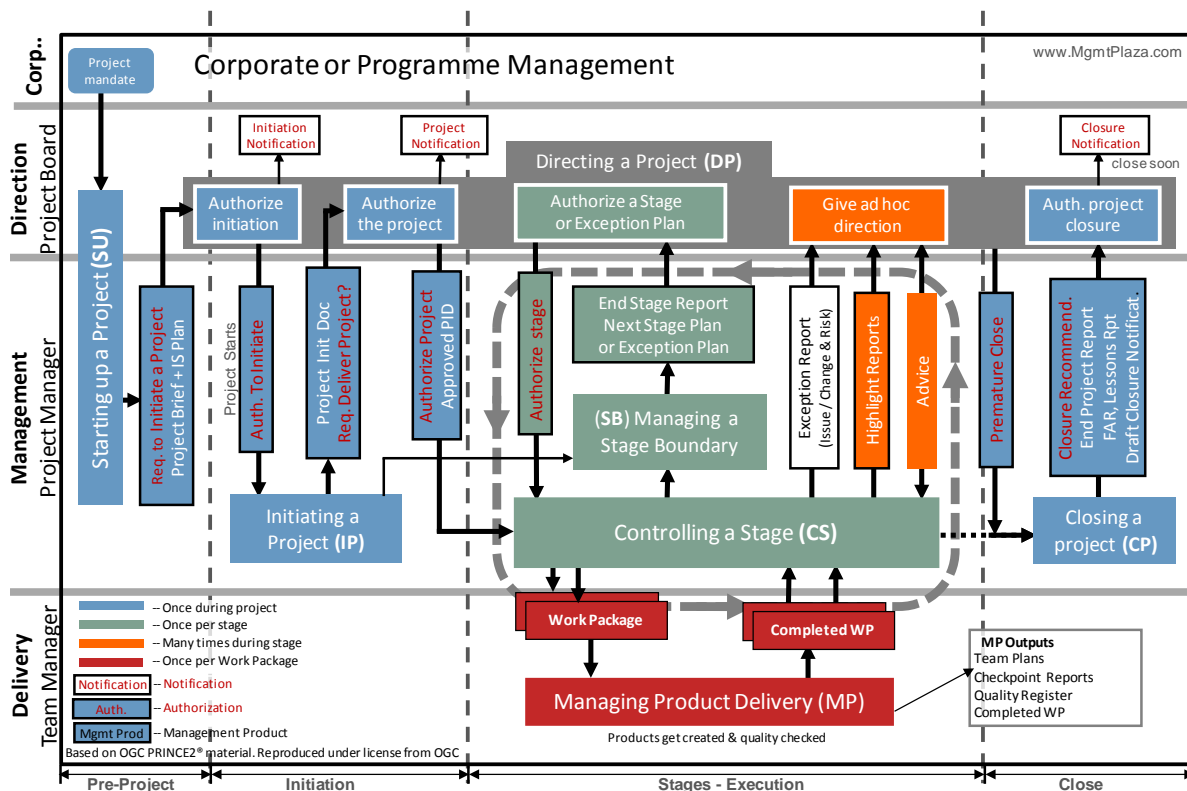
Corp..

Project mandate

Corporate or Programme Management

www.MgmtPlaza.com

Direction
Project Board

Initiation Notification

Project Notification

Closure Notification

Directing a Project (DP)

close soon

Authorize initiation

Authorize the project

Authorize a Stage or Exception Plan

Give ad hoc direction

Auth. project closure

Management
Project Manager

Starting up a Project (SU)

Req. to Initiate a Project
Project Brief + IS Plan

Project Starts

Auth. To Initiate

Project Init Doc
Req. Deliver Project?

Authorize Project
Approved PID

Authorize stage

End Stage Report
Next Stage Plan
or Exception Plan

Exception Report
(Issue / Change & Risk)

Highlight Reports

Advice

Premature Close

Closure Recommend.
End Project Report
FAR, Lessons Rpt
Draft Closure Notificat.

(SB) Managing a Stage Boundary

Initiating a Project (IP)

Controlling a Stage (CS)

Closing a project (CP)

Delivery
Team Manager

-- Once during project
-- Once per stage
-- Many times during stage
-- Once per Work Package
Notification -- Notification
Auth. -- Authorization
Mgmt Prod -- Management Product

Work Package

Completed WP

MP Outputs
Team Plans
Checkpoint Reports
Quality Register
Completed WP

Managing Product Delivery (MP)

Products get created & quality checked

Based on OGC PRINCE2® material. Reproduced under license from OGC

Pre-Project | Initiation | Stages - Execution | Close